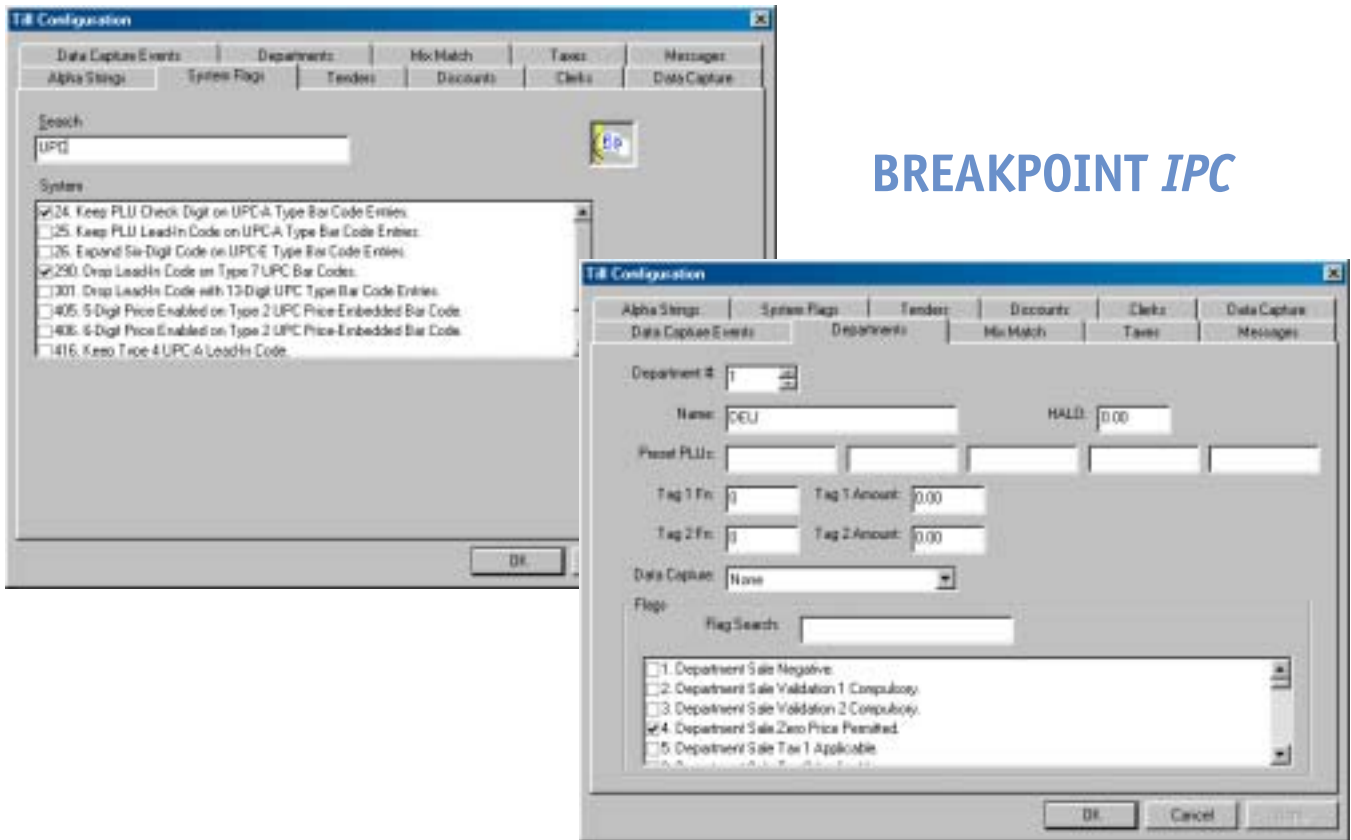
Till Configuration

Data Capture Events | Departments | Mix Match | Taxes | Messages
Alpha Strings | System Flags | Tenders | Discounts | Clerks | Data Capture

Search
UPC

System
☑ 24. Keep PLU Check Digit on UPC-A Type Bar Code Entries.
☐ 25. Keep PLU Lead-In Code on UPC-A Type Bar Code Entries.
☐ 26. Expand Six-Digit Code on UPC-E Type Bar Code Entries.
☑ 290. Drop Lead-In Code on Type 7 UPC Bar Codes.
☐ 301. Drop Lead-In Code with 13-Digit UPC Type Bar Code Entries.
☐ 405. 5-Digit Price Enabled on Type 2 UPC Price-Embedded Bar Code.
☐ 406. 6-Digit Price Enabled on Type 2 UPC Price-Embedded Bar Code.
☐ 416. Keep Type 4 UPC-A Lead-In Code.

OK

BREAKPOINT IPC

Till Configuration

Alpha Strings | System Flags | Tenders | Discounts | Clerks | Data Capture
Data Capture Events | Departments | Mix Match | Taxes | Messages

Department #: 1
Name: DELI
HALO: 0.00
Preset PLUs:
Tag 1 Fn: 0
Tag 1 Amount: 0.00
Tag 2 Fn: 0
Tag 2 Amount: 0.00
Data Capture: None

Flags
Flag Search:

☐ 1. Department Sale Negative.
☐ 2. Department Sale Validation 1 Compulsory.
☐ 3. Department Sale Validation 2 Compulsory.
☑ 4. Department Sale Zero Price Permitted.
☐ 5. Department Sale Tax 1 Applicable.
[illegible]

OK | Cancel | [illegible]